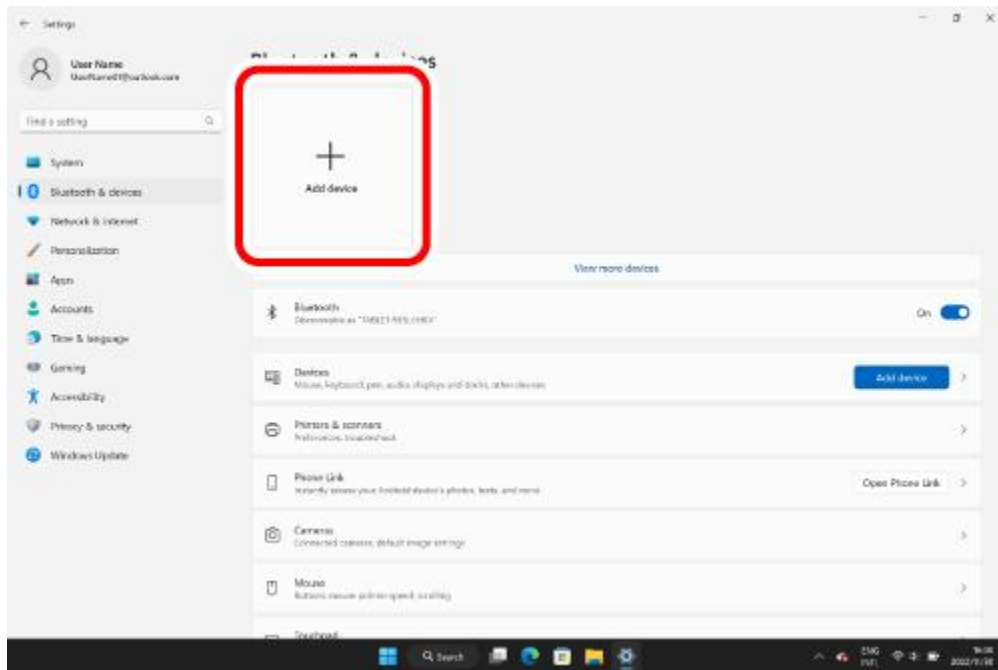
Settings

User Name
UserName01@outlook.com

Find a setting

System
Bluetooth & devices
Network & internet
Personalization
Apps
Accounts
Time & language
Gaming
Accessibility
Privacy & security
Windows Update

Bluetooth & devices

Add device

View more devices

Bluetooth
Discoverable as "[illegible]"
On

Devices
Mouse, keyboard, pen, audio, displays and docks, other devices
Add device

Printers & scanners
Preferences, troubleshoot

Phone Link
Instantly access your Android device's photos, texts, and more
Open Phone Link

Cameras
Connected cameras, default image settings

Mouse
Buttons, mouse pointer speed, scrolling

Touchpad

Search

ENG
INTL
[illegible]